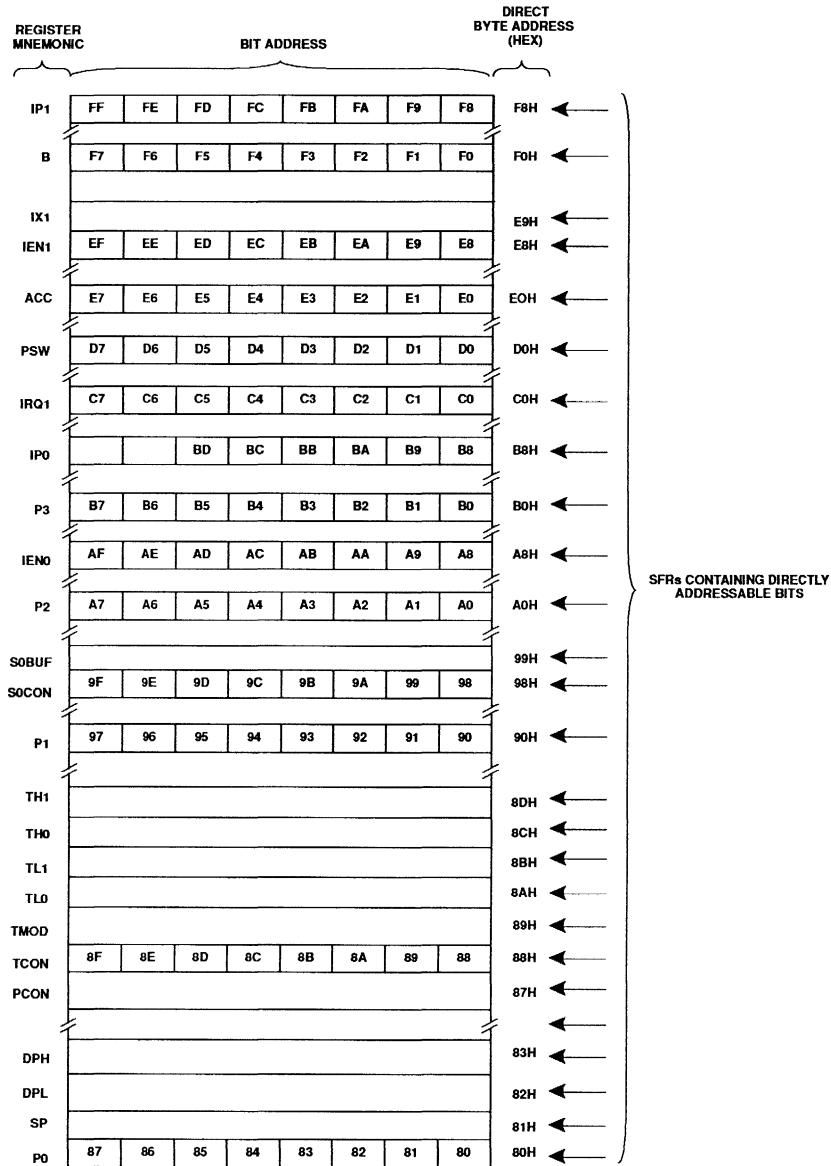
REGISTER MNEMONIC

BIT ADDRESS

DIRECT BYTE ADDRESS (HEX)

| | | | | | | | | | |
|---|---|---|---|---|---|---|---|---|---|
| IP1 | FF | FE | FD | FC | FB | FA | F9 | F8 | F8H |
| B | F7 | F6 | F5 | F4 | F3 | F2 | F1 | F0 | F0H |
| IX1 | | | | | | | | | E9H |
| IEN1 | EF | EE | ED | EC | EB | EA | E9 | E8 | E8H |
| ACC | E7 | E6 | E5 | E4 | E3 | E2 | E1 | E0 | E0H |
| PSW | D7 | D6 | D5 | D4 | D3 | D2 | D1 | D0 | D0H |
| IRQ1 | C7 | C6 | C5 | C4 | C3 | C2 | C1 | C0 | C0H |
| IP0 | | | BD | BC | BB | BA | B9 | B8 | B8H |
| P3 | B7 | B6 | B5 | B4 | B3 | B2 | B1 | B0 | B0H |
| IEN0 | AF | AE | AD | AC | AB | AA | A9 | A8 | A8H |
| P2 | A7 | A6 | A5 | A4 | A3 | A2 | A1 | A0 | A0H |
| S0BUF | | | | | | | | | 99H |
| S0CON | 9F | 9E | 9D | 9C | 9B | 9A | 99 | 98 | 98H |
| P1 | 97 | 96 | 95 | 94 | 93 | 92 | 91 | 90 | 90H |
| TH1 | | | | | | | | | 8DH |
| TH0 | | | | | | | | | 8CH |
| TL1 | | | | | | | | | 8BH |
| TL0 | | | | | | | | | 8AH |
| TMOD | | | | | | | | | 89H |
| TCON | 8F | 8E | 8D | 8C | 8B | 8A | 89 | 88 | 88H |
| PCON | | | | | | | | | 87H |
| DPH | | | | | | | | | 83H |
| DPL | | | | | | | | | 82H |
| SP | | | | | | | | | 81H |
| P0 | 87 | 86 | 85 | 84 | 83 | 82 | 81 | 80 | 80H |

SFRs CONTAINING DIRECTLY ADDRESSABLE BITS